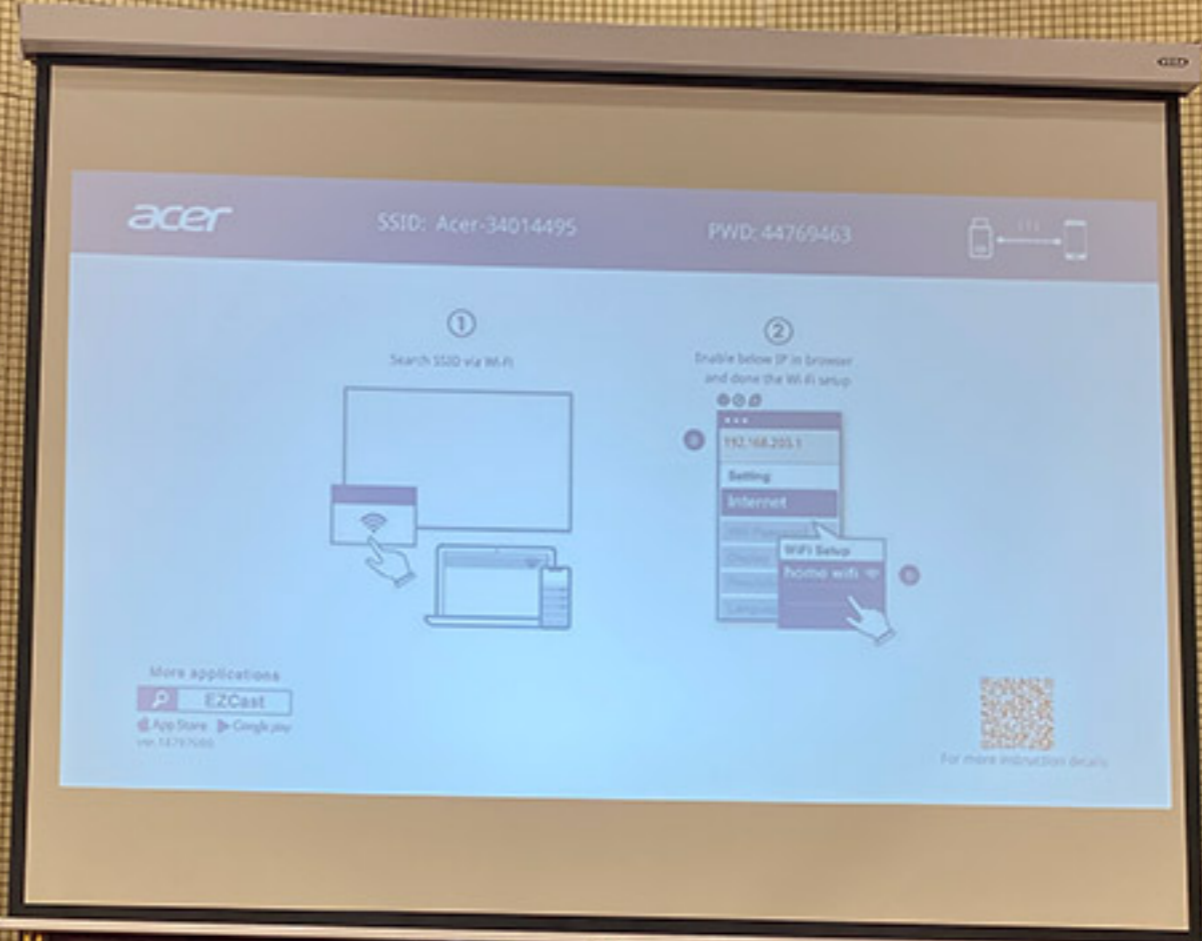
acer

SSID: Acer-34014495

PWD: 44769463

①

Search SSID via Wi-Fi

②

Enable below IP in browser and done the Wi-Fi setup

192.168.203.1

Setting

Internet

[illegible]

WiFi Setup

home wifi

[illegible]

More applications

EZCast

App Store Google play

ver. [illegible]

For more instruction details